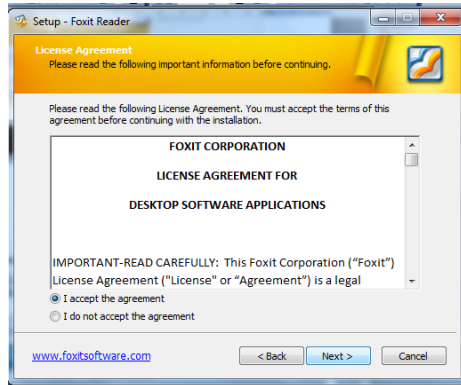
Setup - Foxit Reader

License Agreement
Please read the following important information before continuing.

Please read the following License Agreement. You must accept the terms of this agreement before continuing with the installation.

FOXIT CORPORATION

LICENSE AGREEMENT FOR

DESKTOP SOFTWARE APPLICATIONS

IMPORTANT-READ CAREFULLY: This Foxit Corporation ("Foxit") License Agreement ("License" or "Agreement") is a legal

I accept the agreement
I do not accept the agreement

www.foxitsoftware.com

< Back
Next >
Cancel